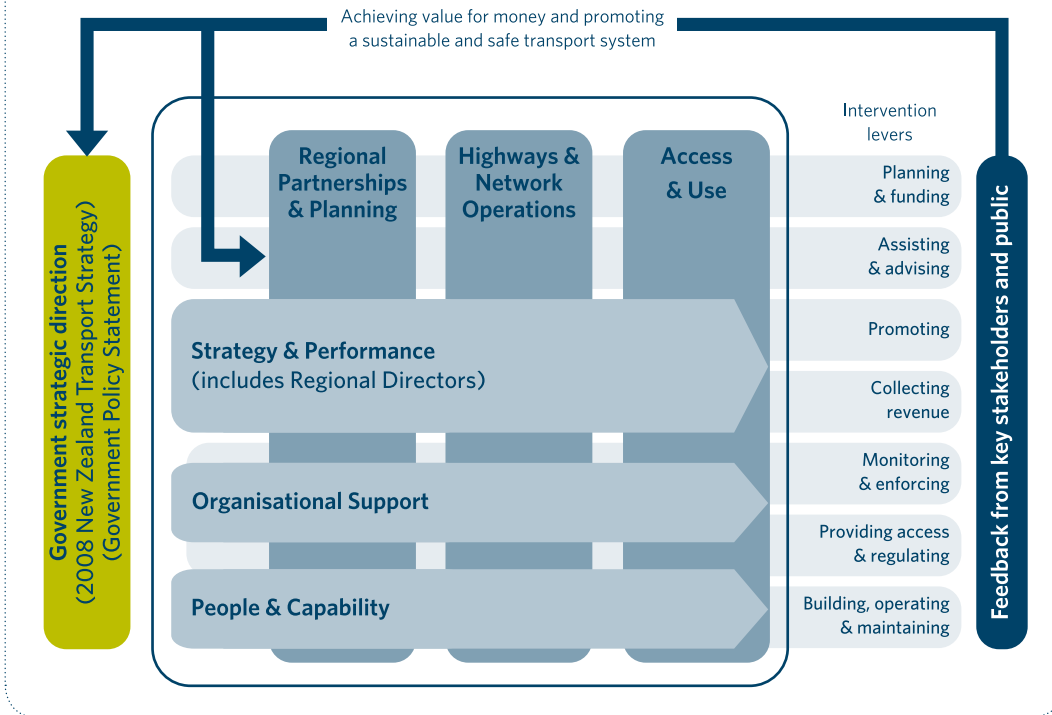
Achieving value for money and promoting a sustainable and safe transport system

Government strategic direction
(2008 New Zealand Transport Strategy)
(Government Policy Statement)

Regional Partnerships & Planning

Highways & Network Operations

Access & Use

Strategy & Performance
(includes Regional Directors)

Organisational Support

People & Capability

Intervention levers

Planning & funding

Assisting & advising

Promoting

Collecting revenue

Monitoring & enforcing

Providing access & regulating

Building, operating & maintaining

Feedback from key stakeholders and public